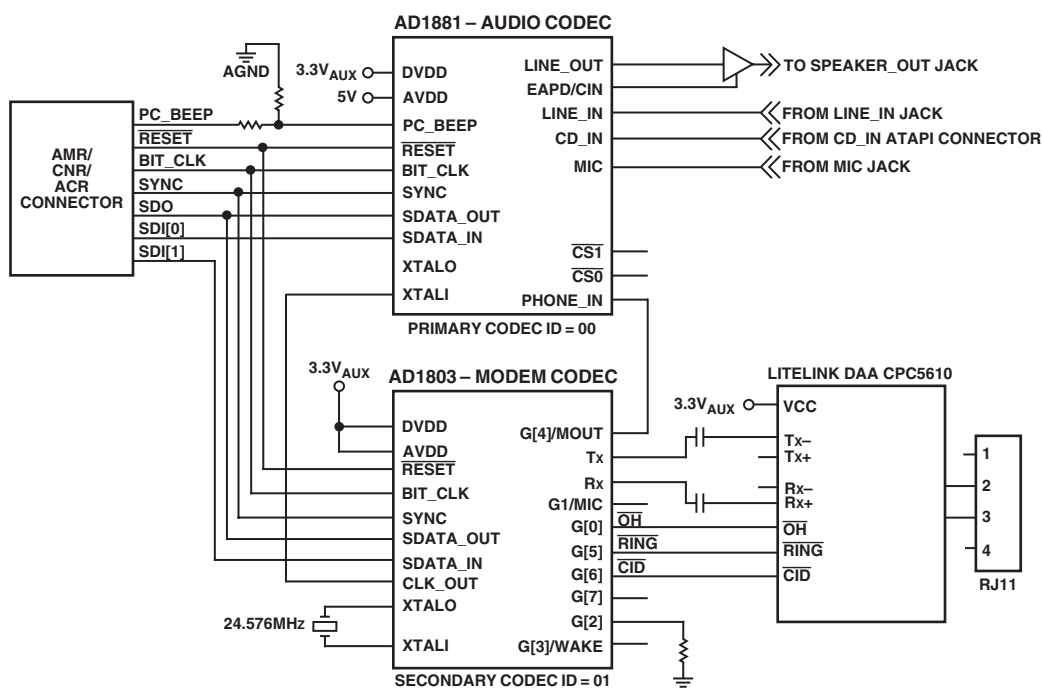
AD1881 – AUDIO CODEC

AGND

$3.3V_{AUX}$

5V

DVDD

AVDD

PC_BEEP

$\overline{RESET}$

BIT_CLK

SYNC

SDATA_OUT

SDATA_IN

XTALO

XTALI

LINE_OUT

EAPD/CIN

LINE_IN

CD_IN

MIC

$\overline{CS1}$

$\overline{CS0}$

PHONE_IN

TO SPEAKER_OUT JACK

FROM LINE_IN JACK

FROM CD_IN ATAPI CONNECTOR

FROM MIC JACK

AMR/ CNR/ ACR CONNECTOR

PC_BEEP

$\overline{RESET}$

BIT_CLK

SYNC

SDO

SDI[0]

SDI[1]

PRIMARY CODEC ID = 00

$3.3V_{AUX}$

AD1803 – MODEM CODEC

DVDD

AVDD

$\overline{RESET}$

BIT_CLK

SYNC

SDATA_OUT

SDATA_IN

CLK_OUT

XTALO

XTALI

24.576MHz

G[4]/MOUT

Tx

Rx

G1/MIC

G[0]

G[5]

G[6]

G[7]

G[2]

G[3]/WAKE

$\overline{OH}$

$\overline{RING}$

$\overline{CID}$

SECONDARY CODEC ID = 01

LITELINK DAA CPC5610

$3.3V_{AUX}$

VCC

Tx–

Tx+

Rx–

Rx+

$\overline{OH}$

$\overline{RING}$

$\overline{CID}$

1

2

3

4

RJ11